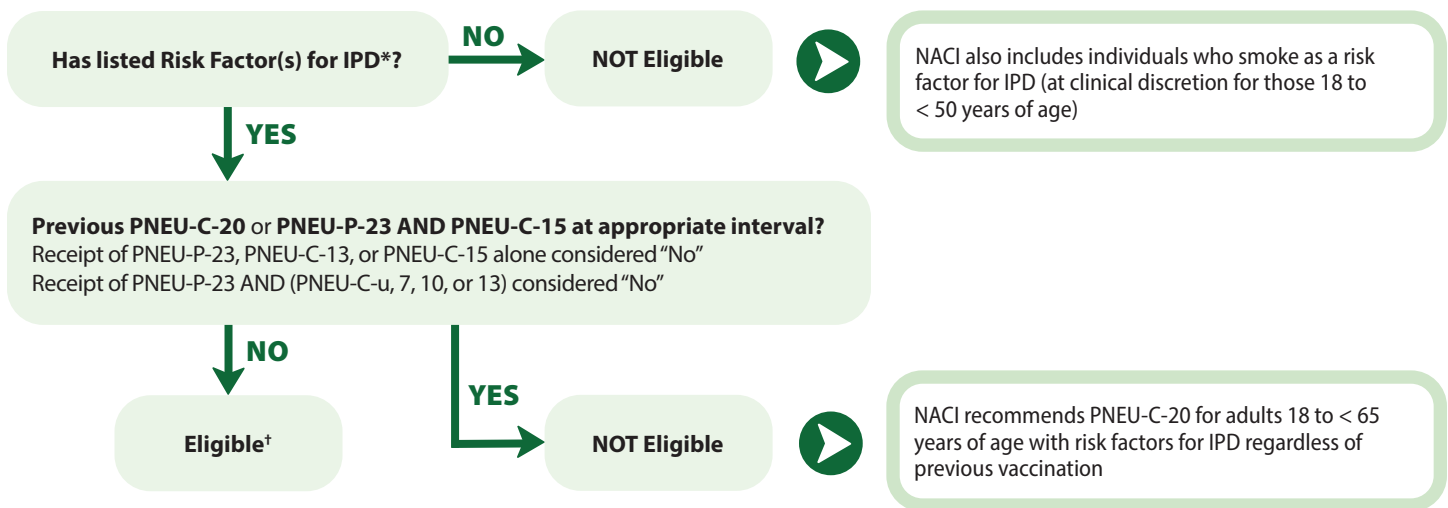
Has listed Risk Factor(s) for IPD*?

NO

NOT Eligible

NACI also includes individuals who smoke as a risk factor for IPD (at clinical discretion for those 18 to < 50 years of age)

YES

Previous PNEU-C-20 or PNEU-P-23 AND PNEU-C-15 at appropriate interval?
Receipt of PNEU-P-23, PNEU-C-13, or PNEU-C-15 alone considered “No”
Receipt of PNEU-P-23 AND (PNEU-C-u, 7, 10, or 13) considered “No”

NO

YES

Eligible$^{†}$

NOT Eligible

NACI recommends PNEU-C-20 for adults 18 to < 65 years of age with risk factors for IPD regardless of previous vaccination